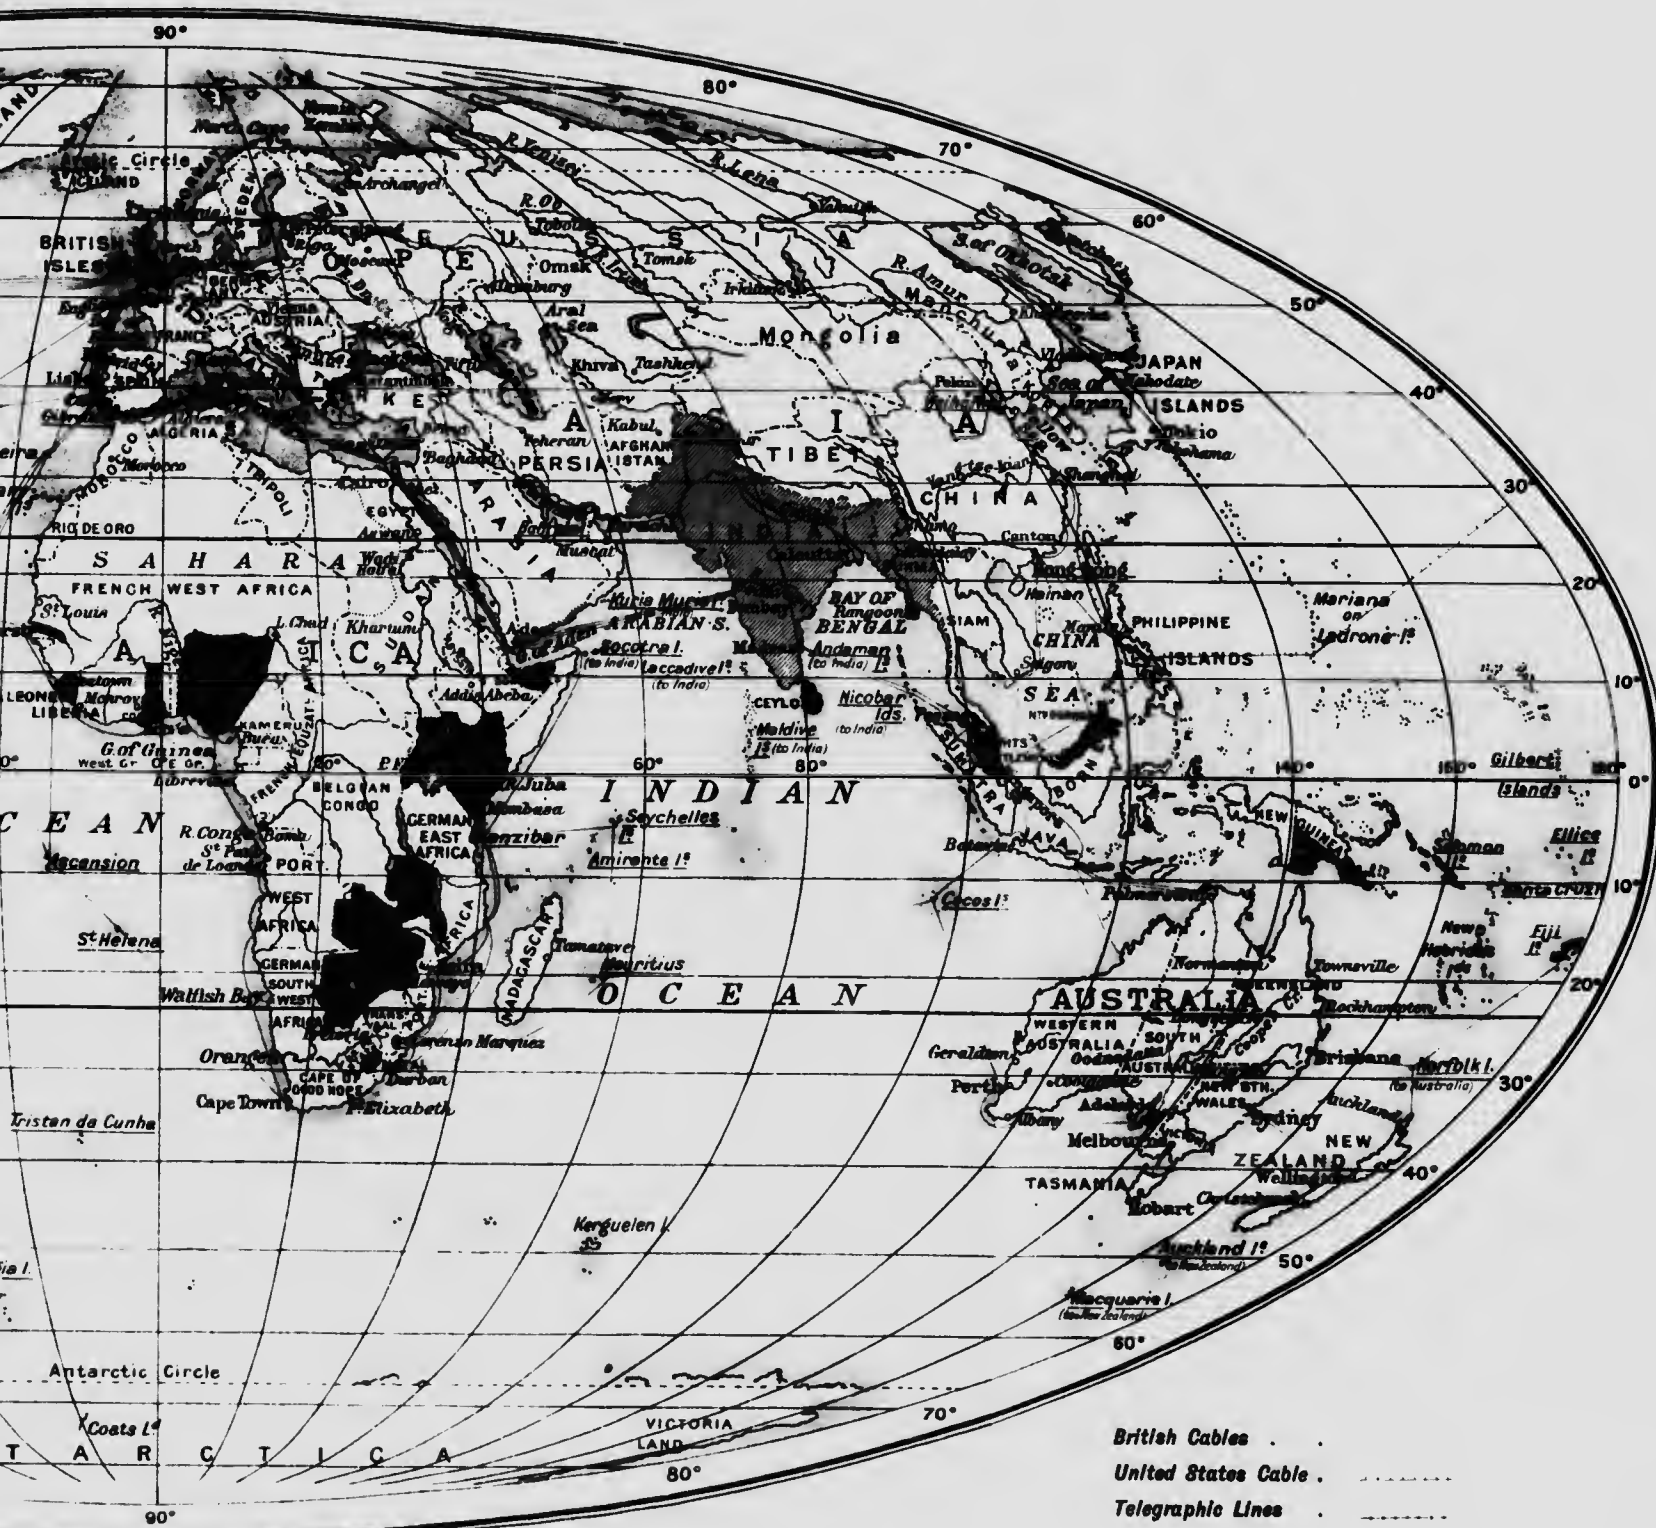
90°
80°
70°
60°
50°
40°
30°
20°
10°
0°
10°
20°
30°
40°
50°
60°
70°
80°
90°

North Cape
Arctic Circle
ICELAND
Archangel
BRITISH ISLES
Moscow
R. Ob
Tobolsk
R. Yenisei
R. Lena
Yakutsk
Sea of Okhotsk
R. Amur
Manchuria
Omsk
Tomsk
Irkutsk
E U R O P E
R U S S I A
Aral Sea
Khiva
Tashkent
Mongolia
JAPAN
Hakodate
Sea of Japan
ISLANDS
Tokio
Yokohama
Shanghai
Pekin
AUSTRIA
FRANCE
England
Lisbon
SPAIN
TURKEY
ALGERIA
MOROCCO
Morocco
TRIPOLI
EGYPT
Cairo
Assuan
Baghdad
Teheran
PERSIA
Kabul
AFGHANISTAN
TIBET
A S I A
CHINA
Canton
Hongkong
Hainan
ARABIA
Muscat
INDIA
Calcutta
Bombay
Madras
BAY OF BENGAL
Rangoon
SIAM
CHINA SEA
Saigon
PHILIPPINE ISLANDS
Manila
Mariana or Ladrone Is
RIO DE ORO
S A H A R A
Wadi Halfa
FRENCH WEST AFRICA
St Louis
L. Chad
Khartum
SUDAN
A F R I C A
Aden
Kuria Muria Is.
ARABIAN S.
Socotra I.
Laccadive Is (to India)
Andaman Is (to India)
Nicobar Ids. (to India)
CEYLON
Maldive Is (to India)
Addis Abeba
SIERRA LEONE
Monrovia
LIBERIA
KAMERUN
Buea
G. of Guinea
FRENCH EQUAT. AFRICA
BELGIAN CONGO
Juba
Mombasa
GERMAN EAST AFRICA
Zanzibar
I N D I A N
Seychelles Is
Amirante Is
O C E A N
R. Congo
St Paul de Loanda
PORT. WEST AFRICA
Ascension
St Helena
GERMAN SOUTH WEST AFRICA
Walfish Bay
Orange
CAPE OF GOOD HOPE
Cape Town
Pt. Elizabeth
Durban
Lorenzo Marquez
MADAGASCAR
Tamatave
Mauritius
Tristan da Cunha
Kerguelen I.
SUMATRA
BORNEO
JAVA
Batavia
NEW GUINEA
Cocos Is
Palmerston
Normanton
Townsville
Rockhampton
AUSTRALIA
QUEENSLAND
WESTERN AUSTRALIA
SOUTH AUSTRALIA
NEW STH. WALES
Geraldton
Perth
Albany
Adelaide
Melbourne
Victoria
Sydney
Brisbane
Norfolk I. (to Australia)
Auckland
NEW ZEALAND
Wellington
Christchurch
TASMANIA
Hobart
Auckland Is (to New Zealand)
Macquarie I. (to New Zealand)
Gilbert Islands
Ellice Is
Solomon Is
Santa Cruz
New Hebrides Ids
Fiji Is
Antarctic Circle
Coats Ld
VICTORIA LAND
A N T A R C T I C A
Gia I.

British Cables .
United States Cable .
Telegraphic Lines .